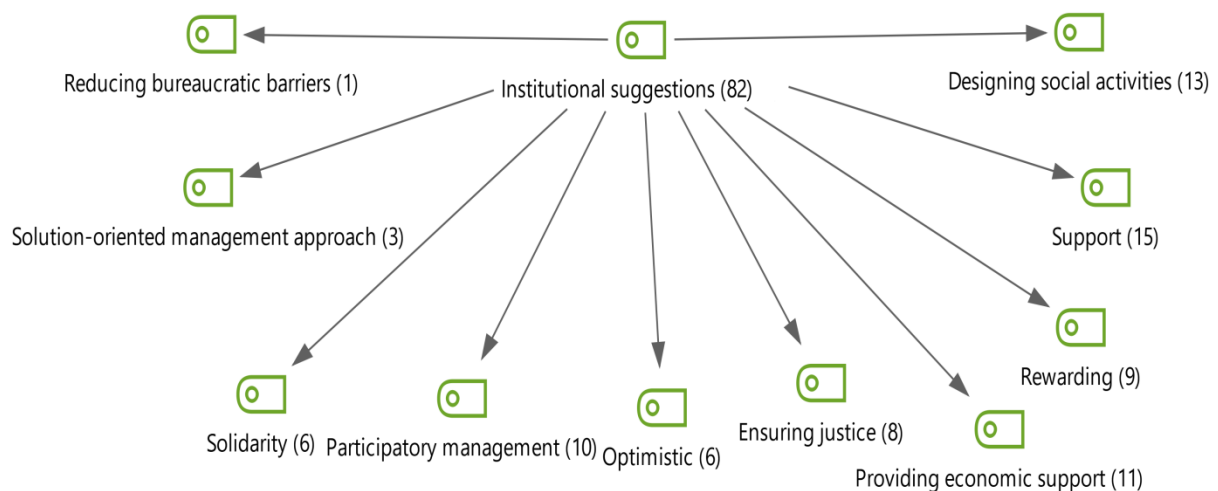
Institutional suggestions (82)

Reducing bureaucratic barriers (1)

Designing social activities (13)

Solution-oriented management approach (3)

Support (15)

Rewarding (9)

Solidarity (6)

Participatory management (10)

Optimistic (6)

Ensuring justice (8)

Providing economic support (11)